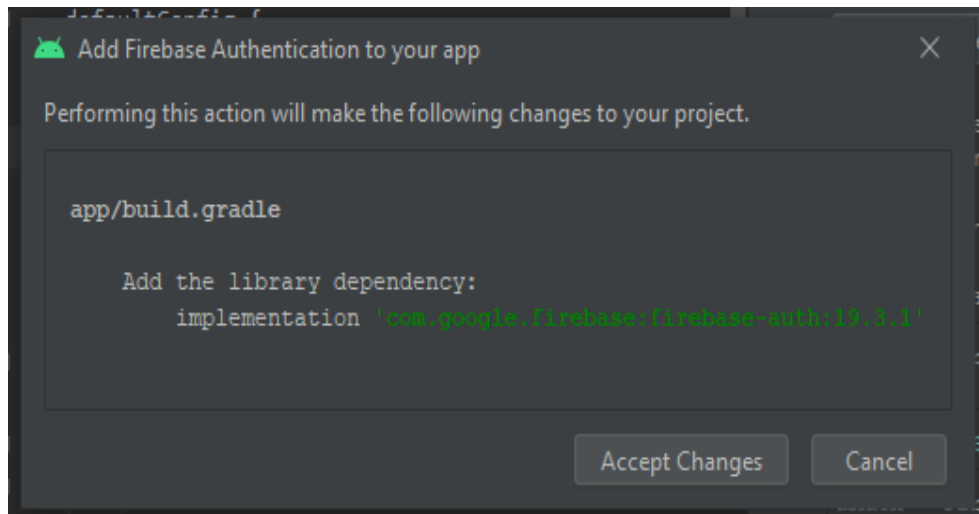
defaultConfig {

Add Firebase Authentication to your app

×

Performing this action will make the following changes to your project.

app/build.gradle

Add the library dependency:
implementation 'com.google.firebase:firebase-auth:19.3.1'

Accept Changes

Cancel